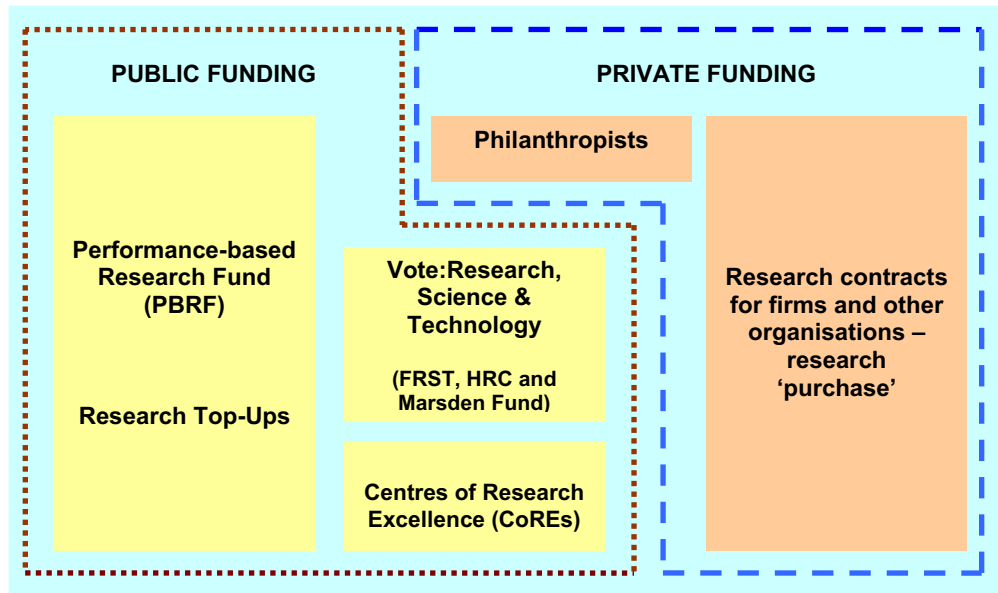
PUBLIC FUNDING

PRIVATE FUNDING

Philanthropists

Performance-based Research Fund (PBRF)

Research Top-Ups

Vote:Research, Science & Technology

(FRST, HRC and Marsden Fund)

Centres of Research Excellence (CoREs)

Research contracts for firms and other organisations – research 'purchase'